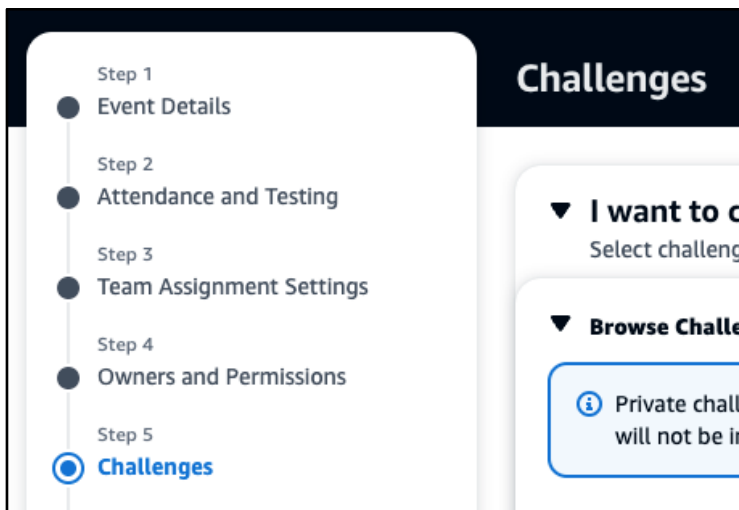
Step 1
Event Details

Step 2
Attendance and Testing

Step 3
Team Assignment Settings

Step 4
Owners and Permissions

Step 5
Challenges

Challenges

I want to c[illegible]
Select challeng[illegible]

Browse Challe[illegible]

Private chall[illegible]
will not be i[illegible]